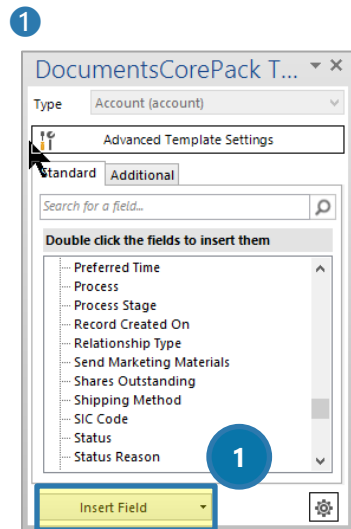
1

DocumentsCorePack T...

Type Account (account)

Advanced Template Settings

Standard Additional

Search for a field...

Double click the fields to insert them

Preferred Time
Process
Process Stage
Record Created On
Relationship Type
Send Marketing Materials
Shares Outstanding
Shipping Method
SIC Code
Status
Status Reason

1

Insert Field